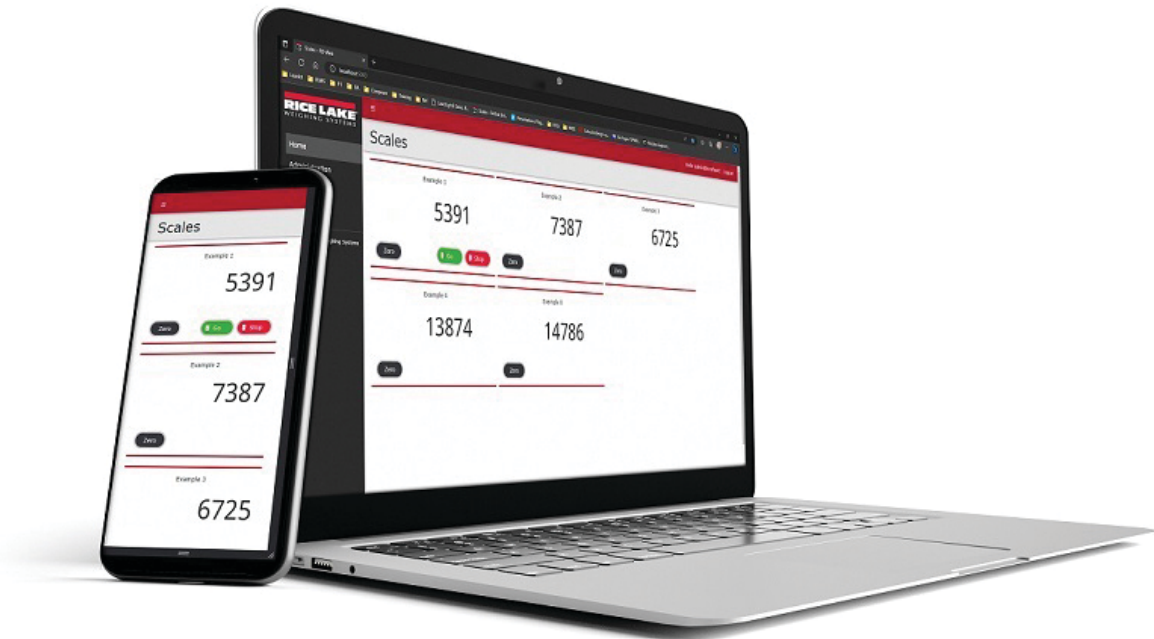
RICE LAKE
WEIGHING SYSTEMS

Home

Administration

Scales

Example 1
5391
Zero
Go
Stop

Example 2
7387
Zero

Example 3
6725
Zero

Example 4
13874
Zero

Example 5
14786
Zero

Scales

Example 1
5391
Zero
Go
Stop

Example 2
7387
Zero

Example 3
6725